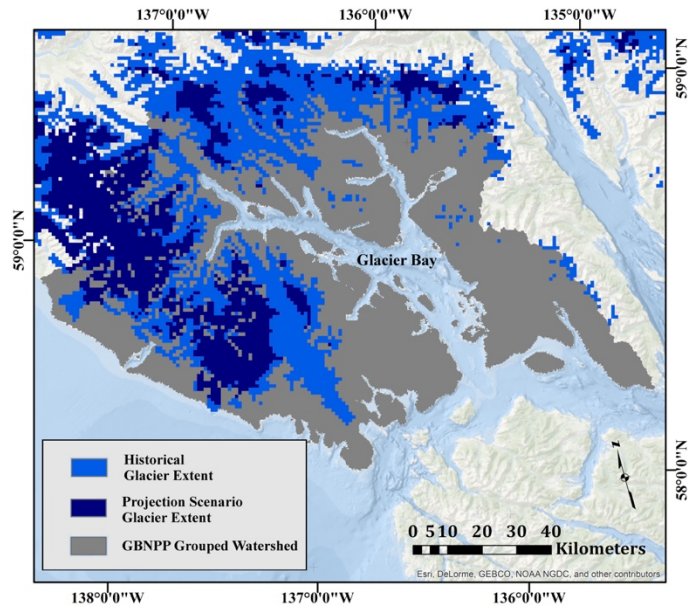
137°0'0"W
136°0'0"W
135°0'0"W
59°0'0"N
59°0'0"N
Glacier Bay
Historical Glacier Extent
Projection Scenario Glacier Extent
GBNPP Grouped Watershed
N
0 5 10 20 30 40
Kilometers
Esri, DeLorme, GEBCO, NOAA NGDC, and other contributors
58°0'0"N
138°0'0"W
137°0'0"W
136°0'0"W